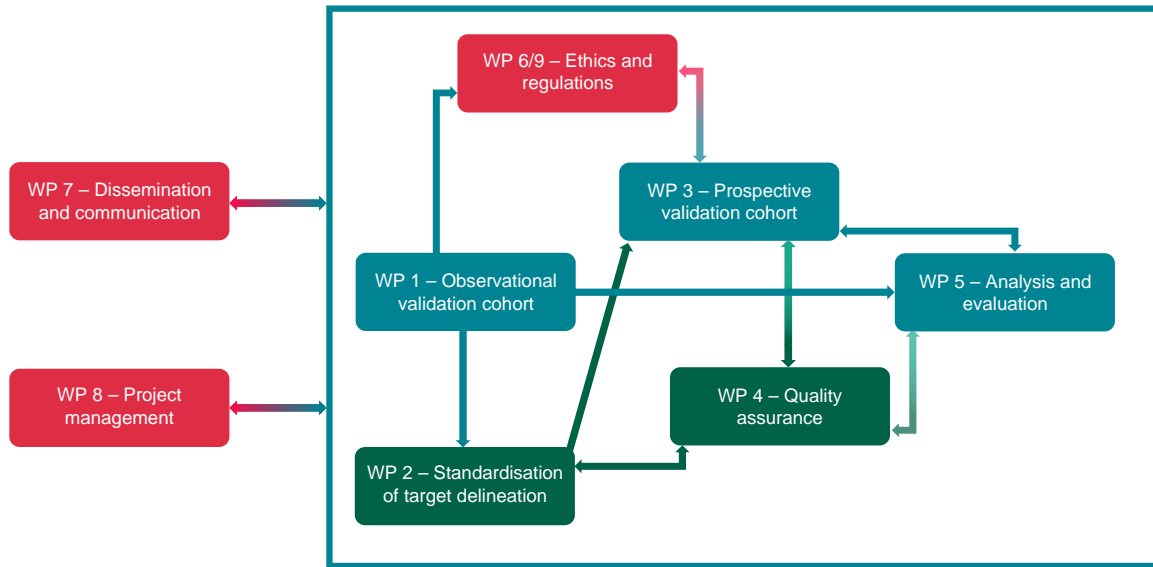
WP 6/9 – Ethics and regulations

WP 7 – Dissemination and communication

WP 3 – Prospective validation cohort

WP 1 – Observational validation cohort

WP 5 – Analysis and evaluation

WP 8 – Project management

WP 4 – Quality assurance

WP 2 – Standardisation of target delineation